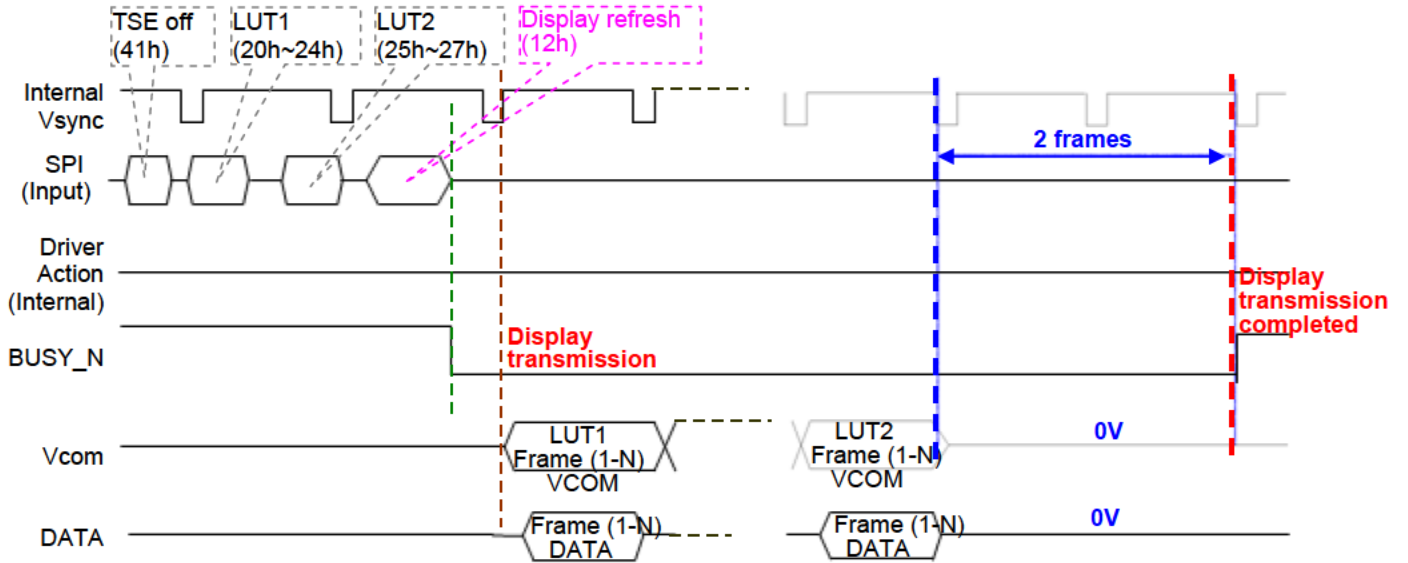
TSE off (41h)

LUT1 (20h~24h)

LUT2 (25h~27h)

Display refresh (12h)

Internal Vsync

2 frames

SPI (Input)

Driver Action (Internal)

Display transmission completed

BUSY_N

Display transmission

Vcom

LUT1 Frame (1-N) VCOM

LUT2 Frame (1-N) VCOM

0V

DATA

Frame (1-N) DATA

Frame (1-N) DATA

0V